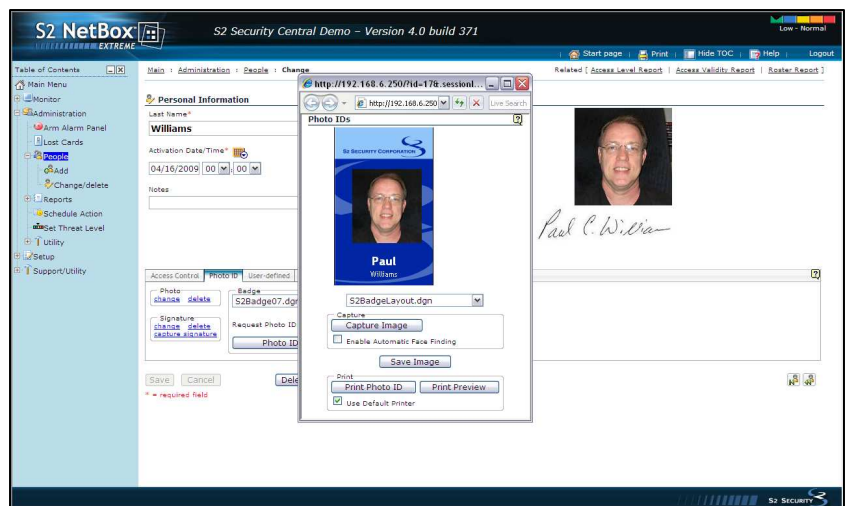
S2 NetBox EXTREME

S2 Security Central Demo – Version 4.0 build 371

Low - Normal

Start page | Print | Hide TOC | Help | Logout

Table of Contents
Main Menu
Monitor
Administration
Arm Alarm Panel
Lost Cards
People
Add
Change/delete
Reports
Schedule Action
Set Threat Level
Utility
Setup
Support/Utility

Main : Administration : People : Change

Related [ Access Level Report | Access Validity Report | Roster Report ]

Personal Information
Last Name*
Williams
Activation Date/Time*
04/16/2009 00 : 00
Notes

Access Control | Photo ID | User-defined

Photo
change delete
Signature
change delete
capture signature
Badge
S2Badge07.dgn
Request Photo ID
Photo ID

Save | Cancel | Dele

* = required field

http://192.168.6.250/?id=17&sessionI...
http://192.168.6.250
Live Search

Photo IDs

S2 SECURITY CORPORATION
Paul
Williams

S2BadgeLayout.dgn
Capture
Capture Image
Enable Automatic Face Finding
Save Image
Print
Print Photo ID | Print Preview
Use Default Printer

Paul C. Willia

S2 SECURITY